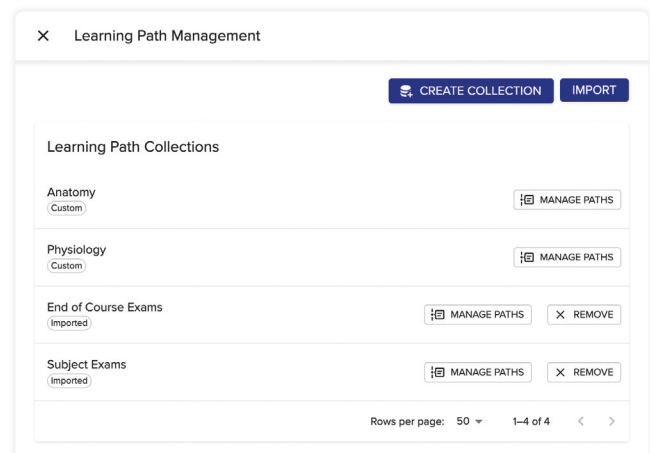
× Learning Path Management

CREATE COLLECTION IMPORT

Learning Path Collections

Anatomy
Custom
MANAGE PATHS

Physiology
Custom
MANAGE PATHS

End of Course Exams
Imported
MANAGE PATHS × REMOVE

Subject Exams
Imported
MANAGE PATHS × REMOVE

Rows per page: 50 1–4 of 4 < >